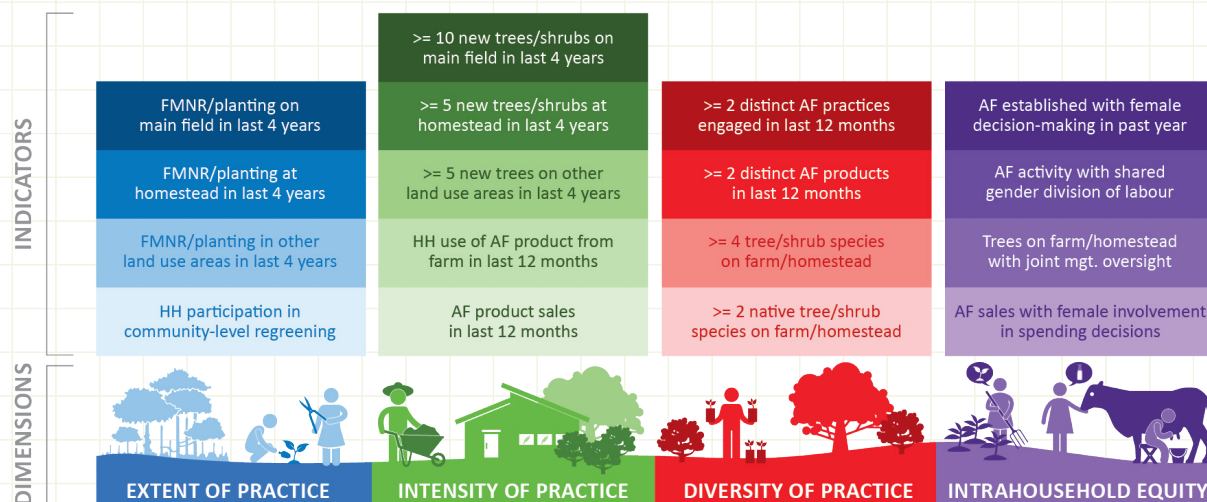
INDICATORS

FMNR/planting on main field in last 4 years

FMNR/planting at homestead in last 4 years

FMNR/planting in other land use areas in last 4 years

HH participation in community-level regreening

>= 10 new trees/shrubs on main field in last 4 years

>= 5 new trees/shrubs at homestead in last 4 years

>= 5 new trees on other land use areas in last 4 years

HH use of AF product from farm in last 12 months

AF product sales in last 12 months

>= 2 distinct AF practices engaged in last 12 months

>= 2 distinct AF products in last 12 months

>= 4 tree/shrub species on farm/homestead

>= 2 native tree/shrub species on farm/homestead

AF established with female decision-making in past year

AF activity with shared gender division of labour

Trees on farm/homestead with joint mgt. oversight

AF sales with female involvement in spending decisions

DIMENSIONS

EXTENT OF PRACTICE

INTENSITY OF PRACTICE

DIVERSITY OF PRACTICE

INTRAHOUSEHOLD EQUITY